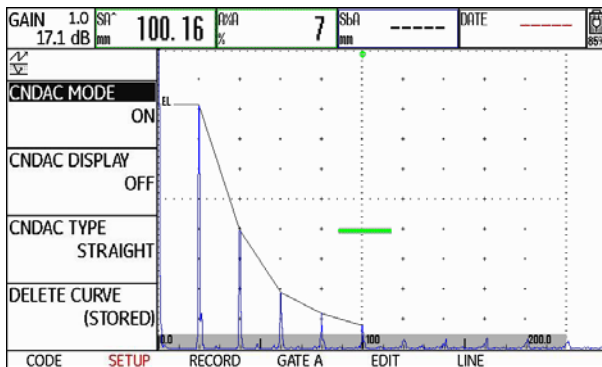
GAIN 1.0 17.1 dB

SA^ mm 100.16

A%A % 7

SbA mm -----

DATE ------

85%

CNDAC MODE
ON

CNDAC DISPLAY
OFF

CNDAC TYPE
STRAIGHT

DELETE CURVE
(STORED)

EL

0.0

100

200.0

CODE SETUP RECORD GATE A EDIT LINE